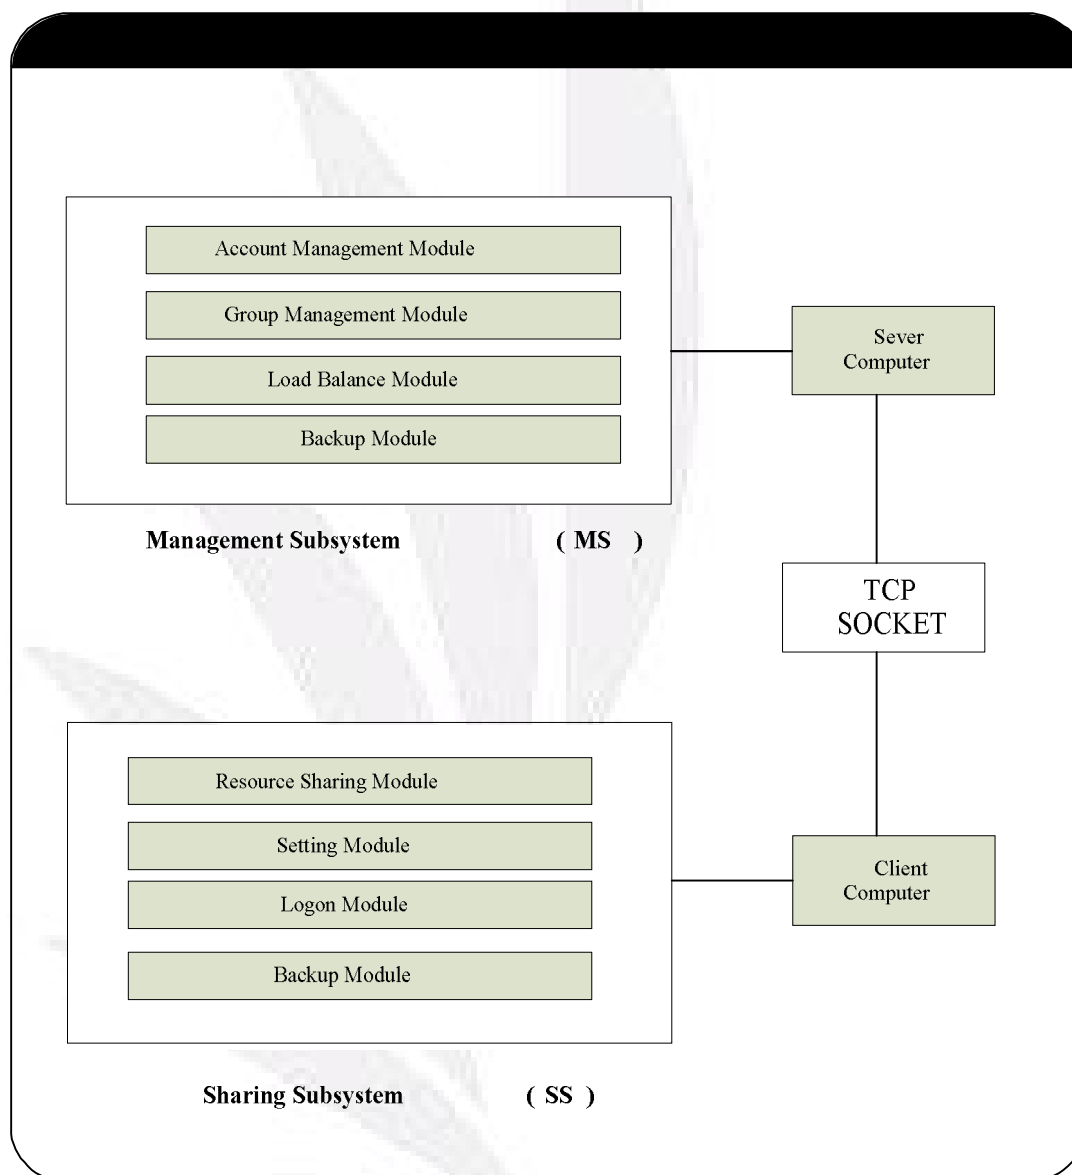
Account Management Module

Group Management Module

Load Balance Module

Backup Module

Management Subsystem ( MS )

Sever Computer

TCP SOCKET

Resource Sharing Module

Setting Module

Logon Module

Backup Module

Client Computer

Sharing Subsystem ( SS )